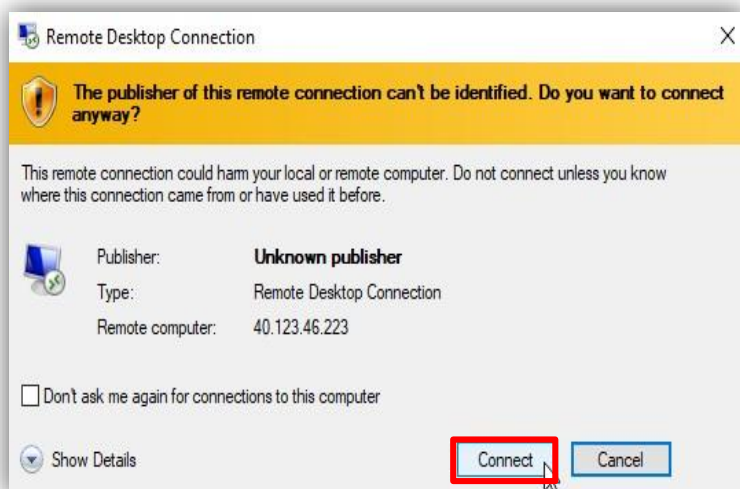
Remote Desktop Connection

X

The publisher of this remote connection can't be identified. Do you want to connect anyway?

This remote connection could harm your local or remote computer. Do not connect unless you know where this connection came from or have used it before.

Publisher: Unknown publisher
Type: Remote Desktop Connection
Remote computer: 40.123.46.223

Don't ask me again for connections to this computer

Show Details

Connect

Cancel